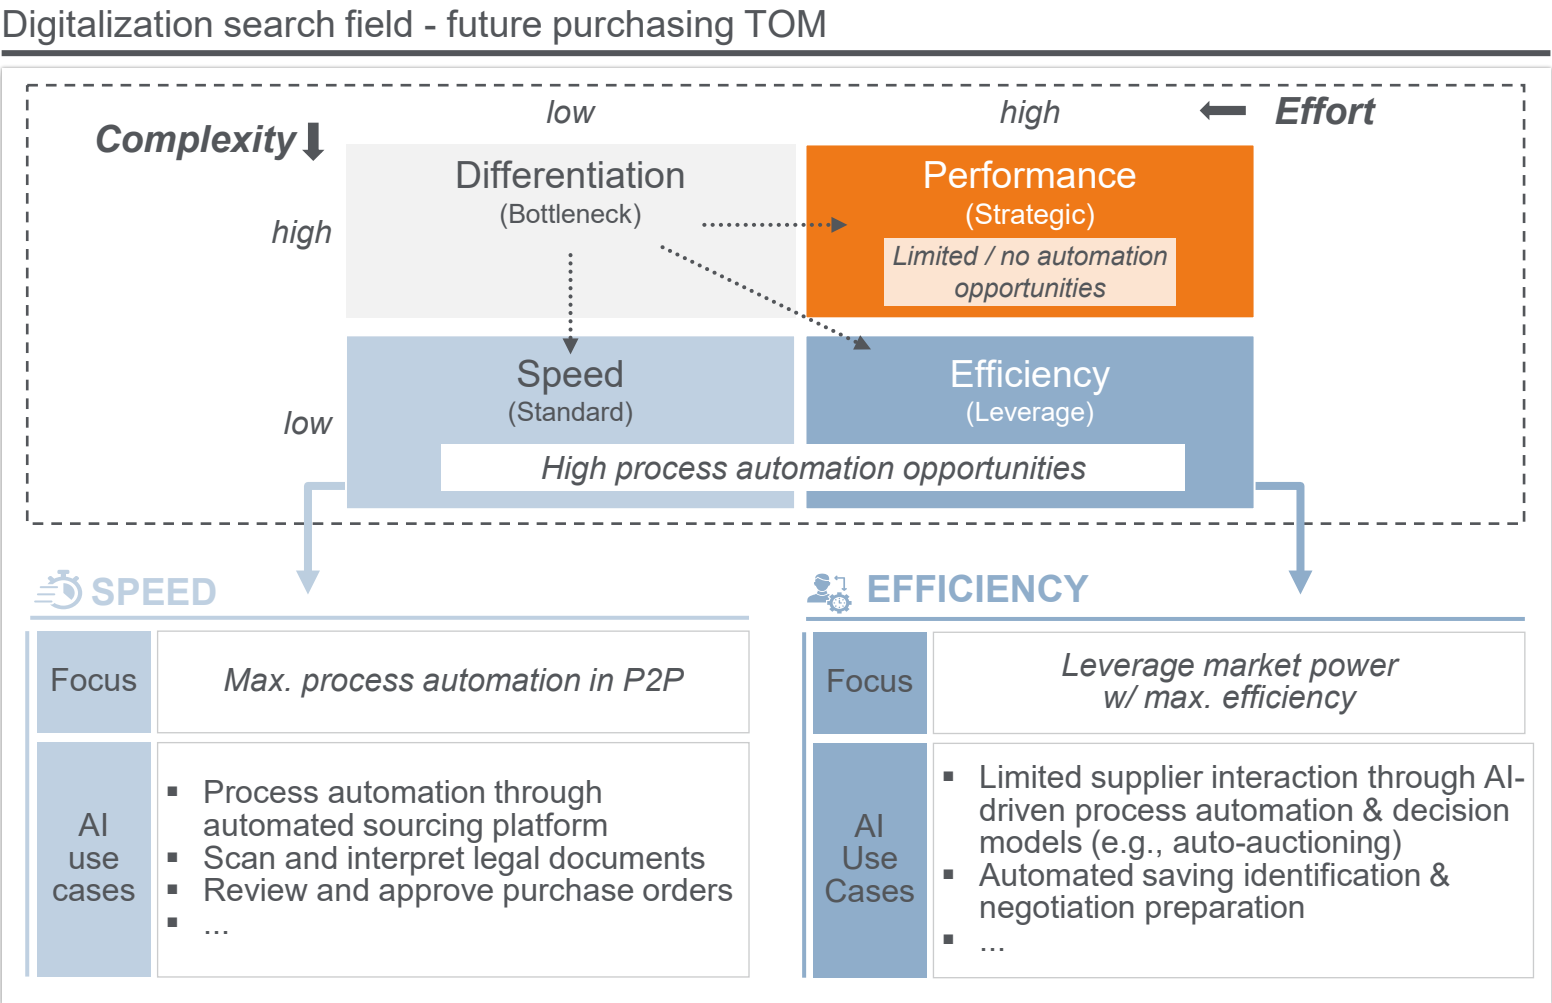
Digitalization search field - future purchasing TOM

low high Effort

Complexity

high

Differentiation
(Bottleneck)

Performance
(Strategic)

Limited / no automation opportunities

low

Speed
(Standard)

Efficiency
(Leverage)

High process automation opportunities

SPEED

| Focus | Max. process automation in P2P |
|---|---|
| AI use cases | ▪ Process automation through automated sourcing platform ▪ Scan and interpret legal documents ▪ Review and approve purchase orders ▪ ... |

EFFICIENCY

| Focus | Leverage market power w/ max. efficiency |
|---|---|
| AI Use Cases | ▪ Limited supplier interaction through AI-driven process automation & decision models (e.g., auto-auctioning) ▪ Automated saving identification & negotiation preparation ▪ ... |